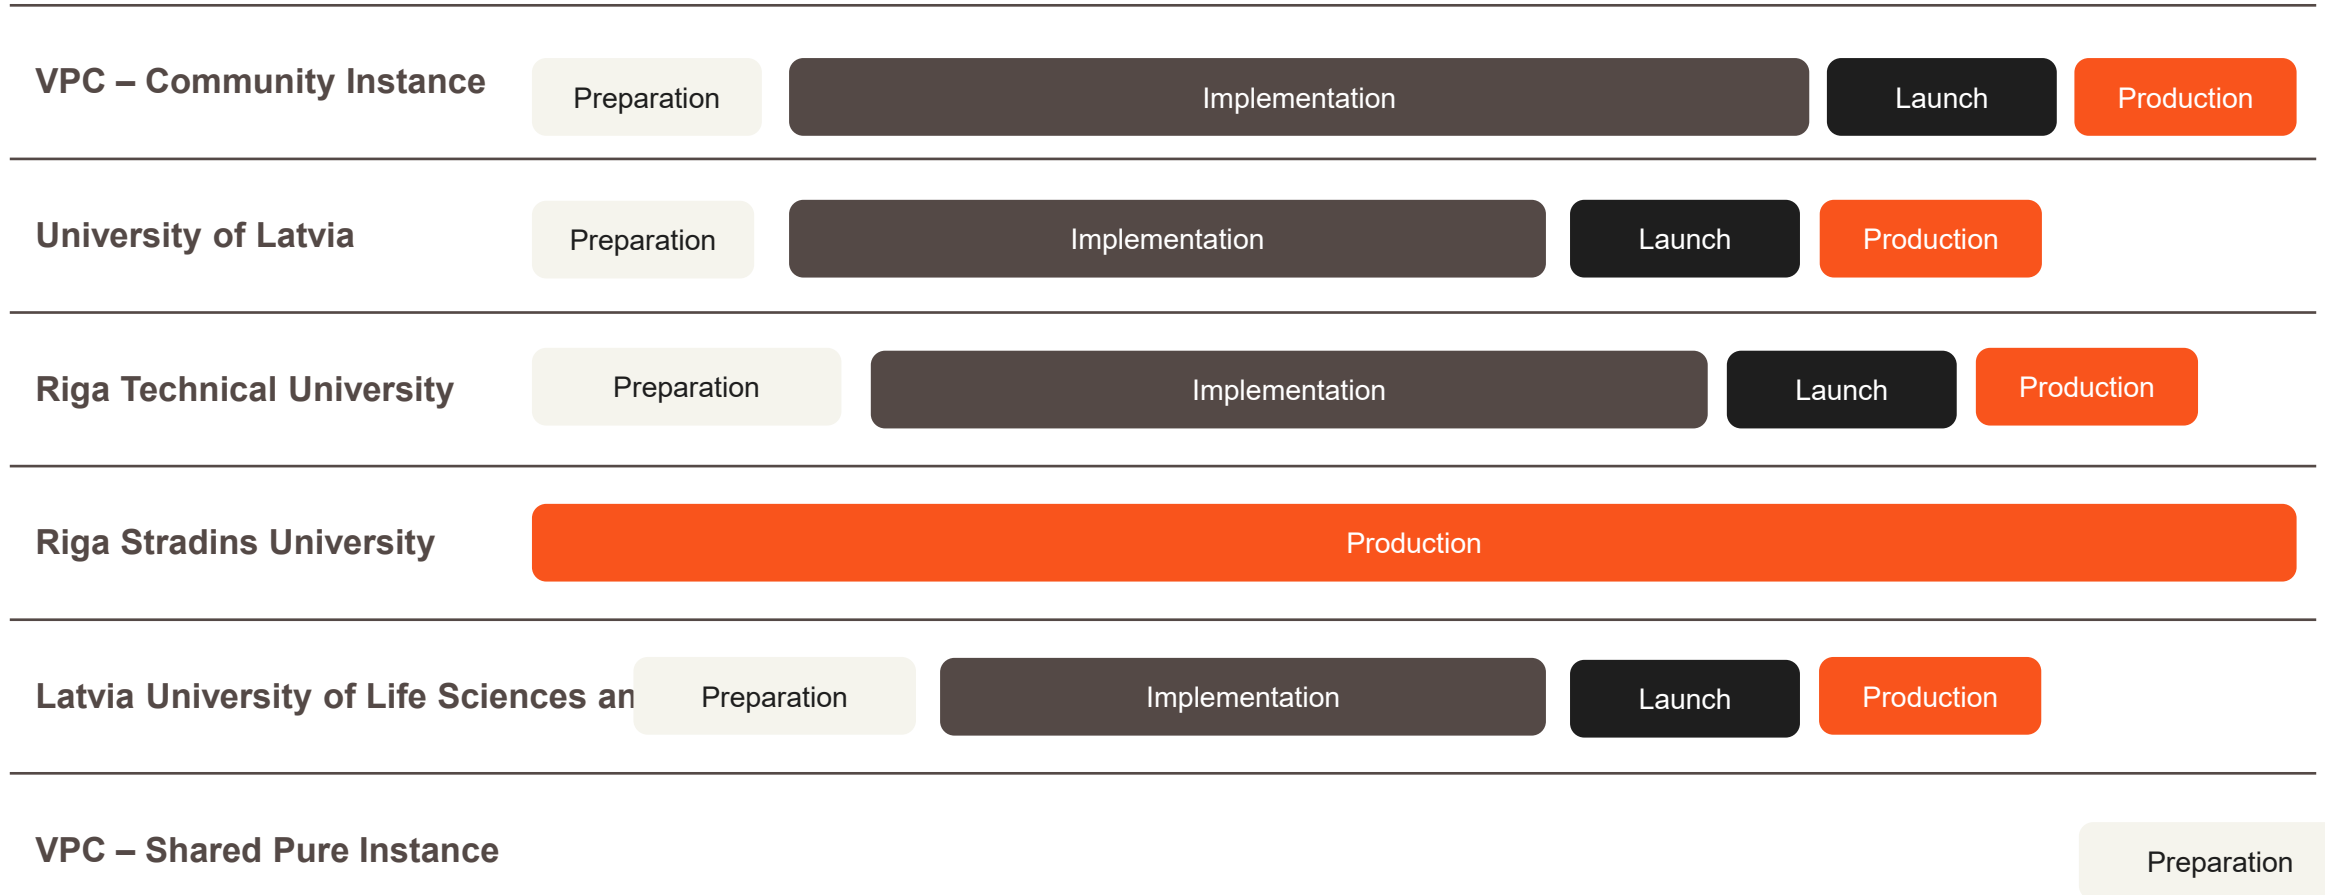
VPC – Community Instance
Preparation
Implementation
Launch
Production

University of Latvia
Preparation
Implementation
Launch
Production

Riga Technical University
Preparation
Implementation
Launch
Production

Riga Stradins University
Production

Latvia University of Life Sciences an
Preparation
Implementation
Launch
Production

VPC – Shared Pure Instance
Preparation